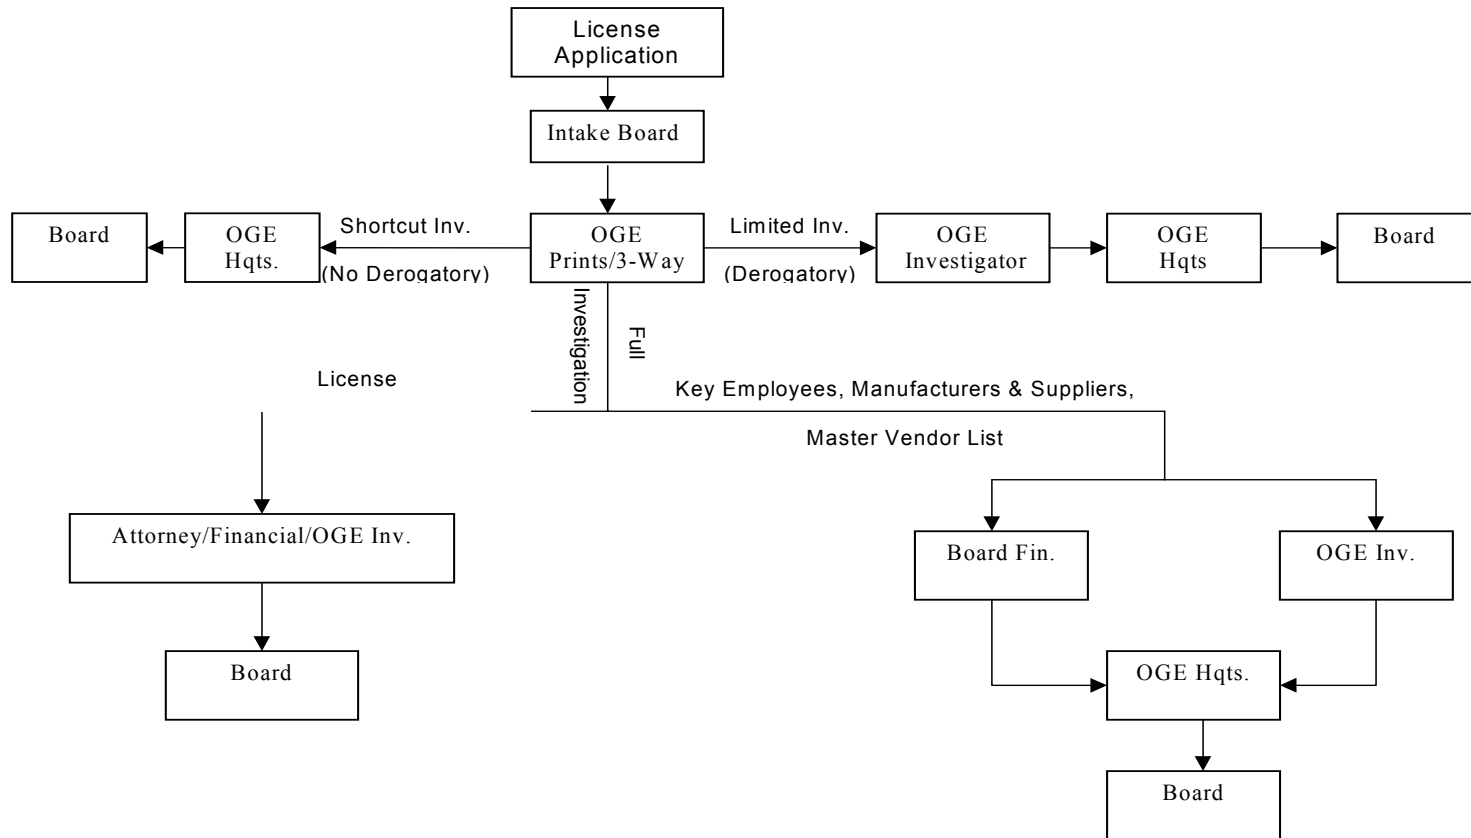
License Application

Intake Board

Board

OGE Hqts.

Shortcut Inv.

(No Derogatory)

OGE Prints/3-Way

Limited Inv.

(Derogatory)

OGE Investigator

OGE Hqts

Board

Full

Investigation

License

Key Employees, Manufacturers & Suppliers,

Master Vendor List

Attorney/Financial/OGE Inv.

Board

Board Fin.

OGE Inv.

OGE Hqts.

Board